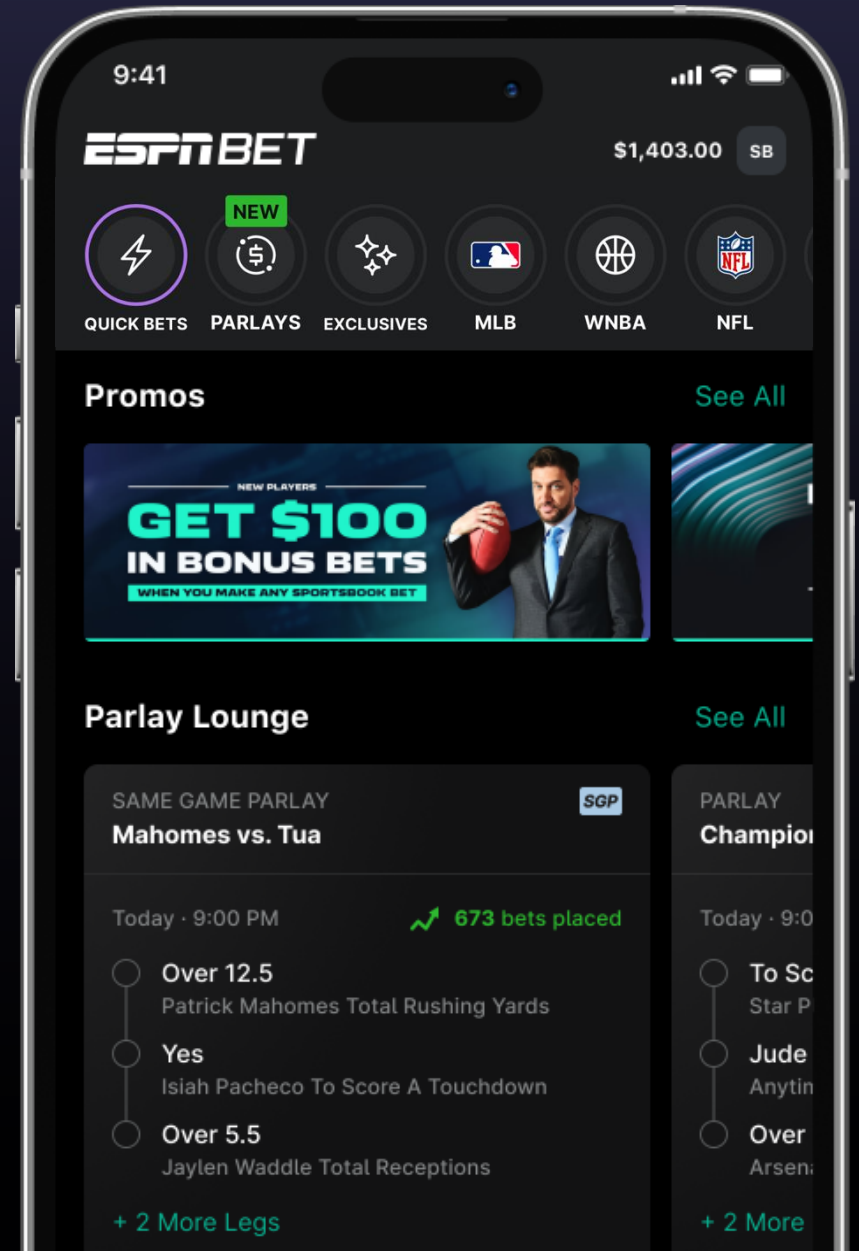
9:41

ESPN BET $1,403.00 SB

NEW

QUICK BETS PARLAYS EXCLUSIVES MLB WNBA NFL

Promos See All

NEW PLAYERS
GET $100 IN BONUS BETS
WHEN YOU MAKE ANY SPORTSBOOK BET

Parlay Lounge See All

SAME GAME PARLAY SGP
Mahomes vs. Tua

Today · 9:00 PM 673 bets placed

Over 12.5
Patrick Mahomes Total Rushing Yards

Yes
Isiah Pacheco To Score A Touchdown

Over 5.5
Jaylen Waddle Total Receptions

+ 2 More Legs

PARLAY
Champio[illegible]

Today · 9:0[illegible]

To Sc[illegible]
Star P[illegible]

Jude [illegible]
Anytin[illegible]

Over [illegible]
Arsen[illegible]

+ 2 More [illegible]